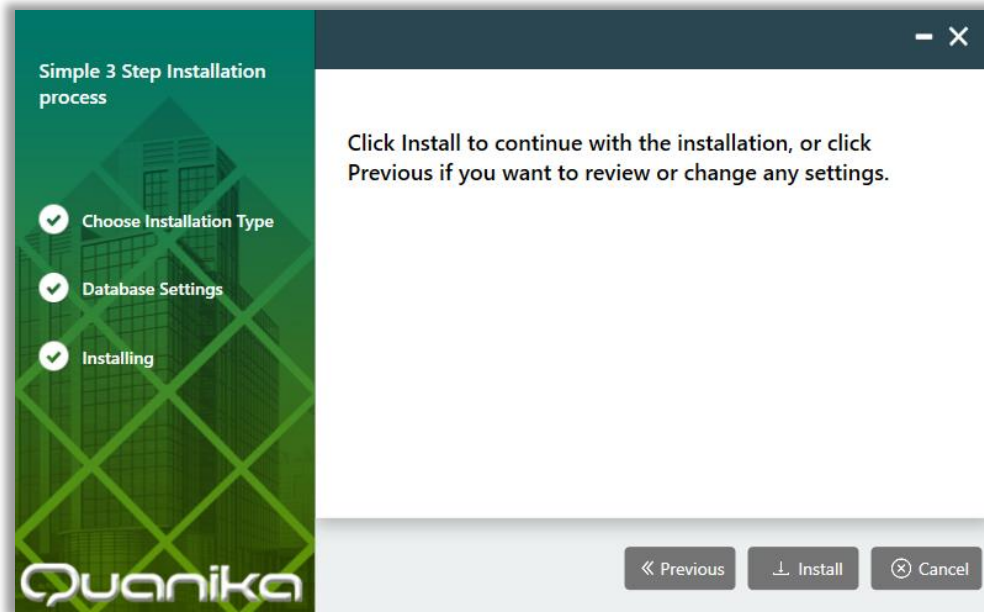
Simple 3 Step Installation process

Choose Installation Type

Database Settings

Installing

Quanika

Click Install to continue with the installation, or click Previous if you want to review or change any settings.

« Previous

Install

Cancel